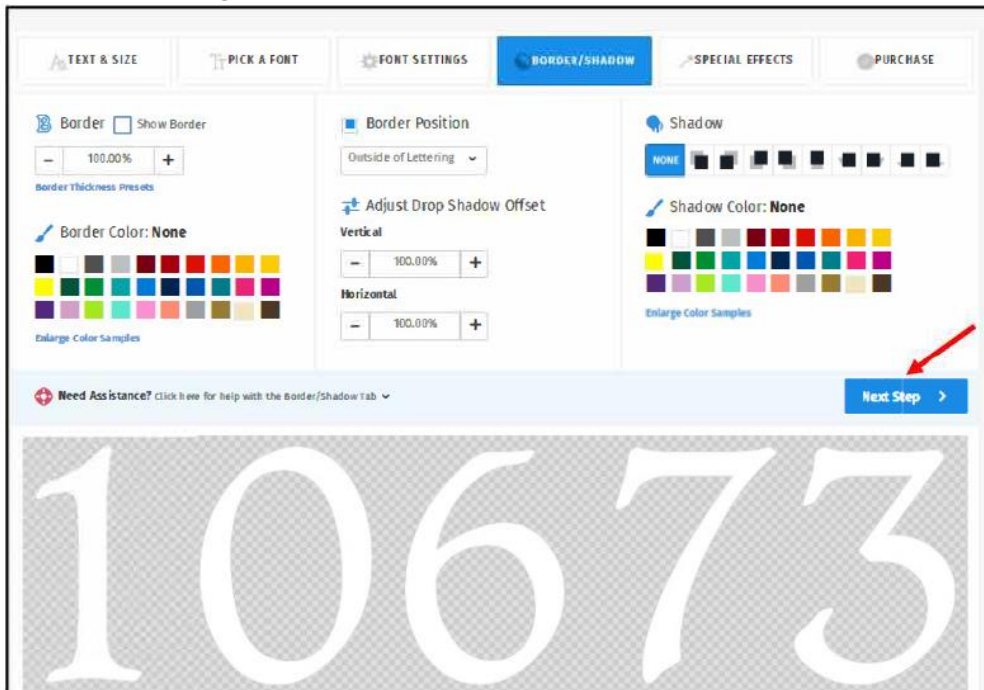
TEXT & SIZE PICK A FONT FONT SETTINGS BORDER/SHADOW SPECIAL EFFECTS PURCHASE

Border Show Border

− 100.00% +

Border Thickness Presets

Border Color: None

Enlarge Color Samples

Border Position

Outside of Lettering

Adjust Drop Shadow Offset

Vertical

− 100.00% +

Horizontal

− 100.00% +

Shadow

NONE

Shadow Color: None

Enlarge Color Samples

Need Assistance? Click here for help with the Border/Shadow Tab

Next Step >

10673